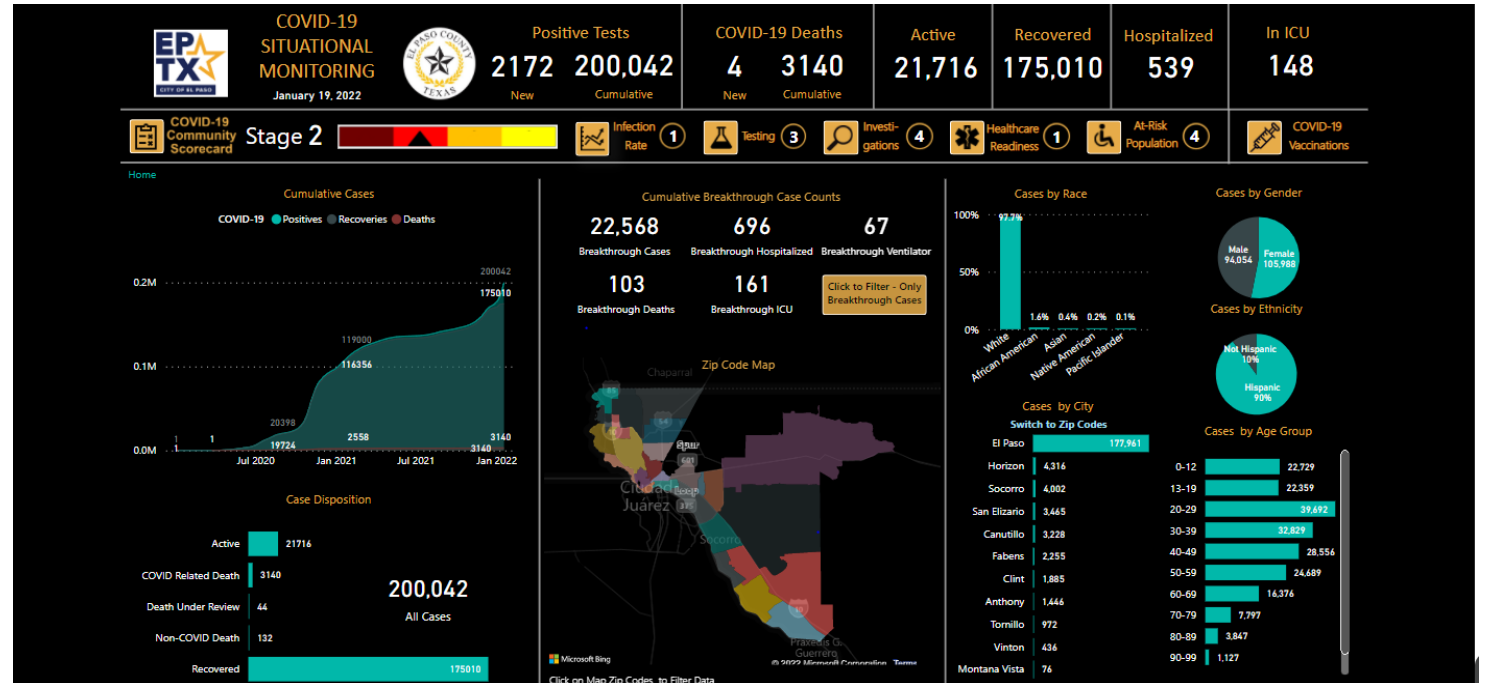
EP TX CITY OF EL PASO

COVID-19 SITUATIONAL MONITORING
January 19, 2022

EL PASO COUNTY TEXAS

Positive Tests
2172 New
200,042 Cumulative

COVID-19 Deaths
4 New
3140 Cumulative

Active
21,716

Recovered
175,010

Hospitalized
539

In ICU
148

COVID-19 Community Scorecard
Stage 2

Infection Rate 1
Testing 3
Investigations 4
Healthcare Readiness 1
At-Risk Population 4
COVID-19 Vaccinations

Home

Cumulative Cases

COVID-19 ● Positives ● Recoveries ● Deaths

0.2M
0.1M
0.0M
Jul 2020 Jan 2021 Jul 2021 Jan 2022

200042
175010
119000
116356
20398
19724
2558
3140
3140
1
1
1

Case Disposition

| | |
|---|---|
| Active | 21716 |
| COVID Related Death | 3140 |
| Death Under Review | 44 |
| Non-COVID Death | 132 |
| Recovered | 175010 |

200,042
All Cases

Cumulative Breakthrough Case Counts

22,568 Breakthrough Cases
696 Breakthrough Hospitalized
67 Breakthrough Ventilator
103 Breakthrough Deaths
161 Breakthrough ICU

Click to Filter - Only Breakthrough Cases

Zip Code Map

Chaparral
Ciudad Juárez
Socorro
Praxedis G. Guerrero

Microsoft Bing
© 2022 Microsoft Corporation Terms

Click on Map Zip Codes to Filter Data

Cases by Race

100%
50%
0%

97.7%
1.6%
0.4%
0.2%
0.1%

White
African American
Asian
Native American
Pacific Islander

Cases by Gender

Male 94,054
Female 105,988

Cases by Ethnicity

Not Hispanic 10%
Hispanic 90%

Cases by City
Switch to Zip Codes

| | |
|---|---|
| El Paso | 177,961 |
| Horizon | 4,316 |
| Socorro | 4,002 |
| San Elizario | 3,465 |
| Canutillo | 3,228 |
| Fabens | 2,255 |
| Clint | 1,885 |
| Anthony | 1,446 |
| Tornillo | 972 |
| Vinton | 436 |
| Montana Vista | 76 |

Cases by Age Group

| | |
|---|---|
| 0-12 | 22,729 |
| 13-19 | 22,359 |
| 20-29 | 39,692 |
| 30-39 | 32,829 |
| 40-49 | 28,556 |
| 50-59 | 24,689 |
| 60-69 | 16,376 |
| 70-79 | 7,797 |
| 80-89 | 3,847 |
| 90-99 | 1,127 |